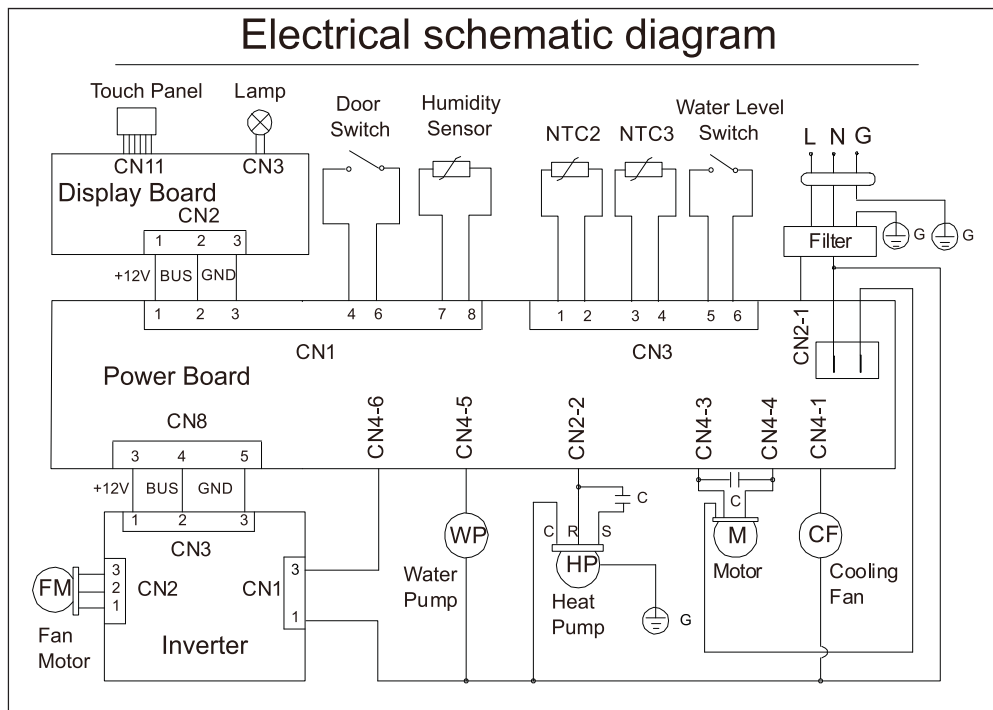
Electrical schematic diagram

Touch Panel
Lamp
CN11
CN3
Display Board
CN2
1 2 3
+12V BUS GND

Door Switch
Humidity Sensor
NTC2
NTC3
Water Level Switch
L N G
Filter
G
G

1 2 3 4 6 7 8
CN1
1 2 3 4 5 6
CN3
CN2-1

Power Board
CN8
3 4 5
+12V BUS GND
CN4-6
CN4-5
CN2-2
CN4-3
CN4-4
CN4-1

1 2 3
CN3
3 2 1
FM
CN2
Fan Motor
CN1
3
1
Inverter

WP
Water Pump
C
C R S
HP
Heat Pump
G
C
M
Motor
CF
Cooling Fan